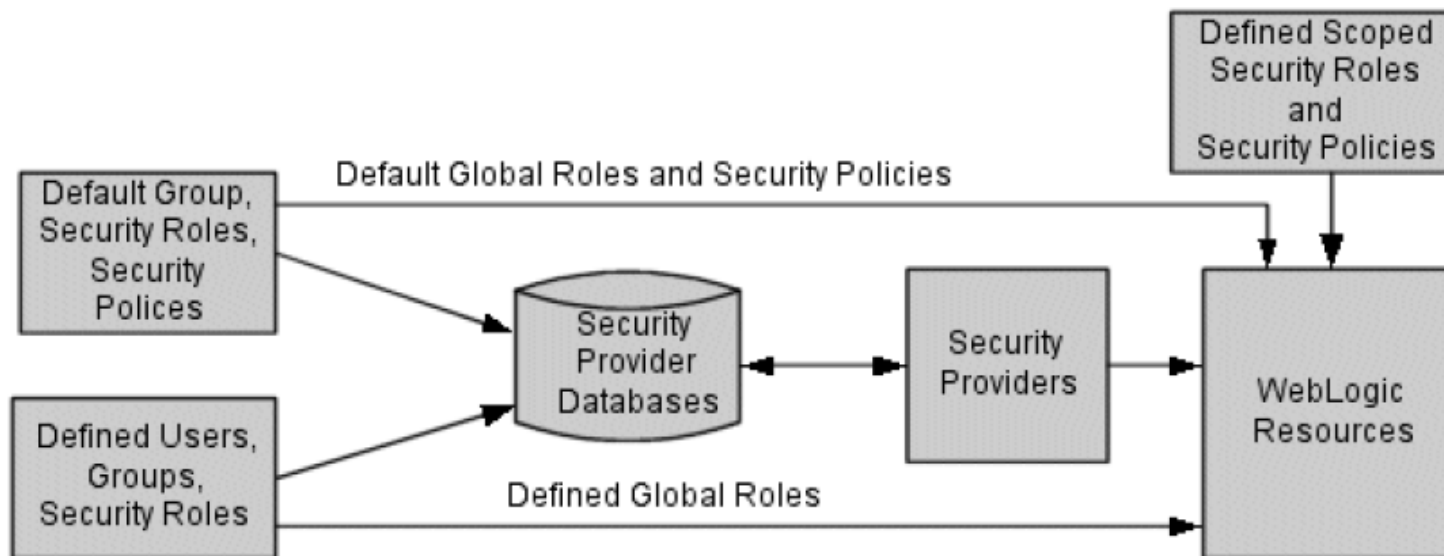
Defined Scoped Security Roles and Security Policies

Default Global Roles and Security Policies

Default Group, Security Roles, Security Polices

Security Provider Databases

Security Providers

WebLogic Resources

Defined Users, Groups, Security Roles

Defined Global Roles